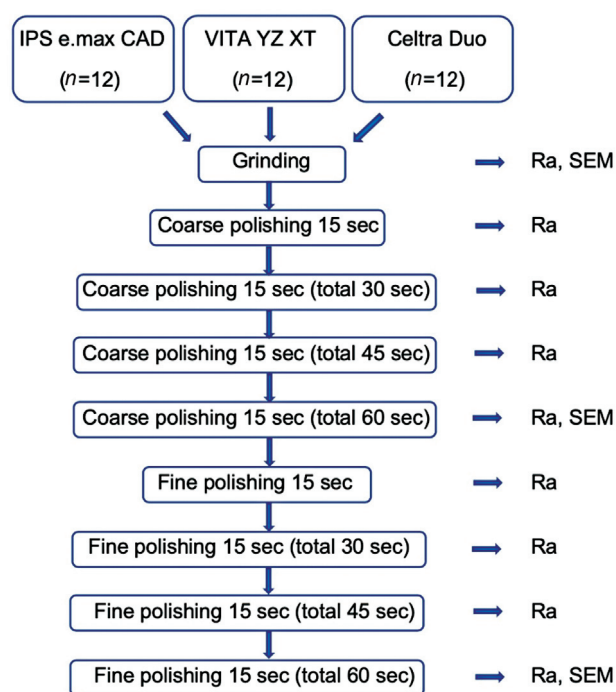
IPS e.max CAD
($n$=12)

VITA YZ XT
($n$=12)

Celtra Duo
($n$=12)

Grinding → Ra, SEM

Coarse polishing 15 sec → Ra

Coarse polishing 15 sec (total 30 sec) → Ra

Coarse polishing 15 sec (total 45 sec) → Ra

Coarse polishing 15 sec (total 60 sec) → Ra, SEM

Fine polishing 15 sec → Ra

Fine polishing 15 sec (total 30 sec) → Ra

Fine polishing 15 sec (total 45 sec) → Ra

Fine polishing 15 sec (total 60 sec) → Ra, SEM